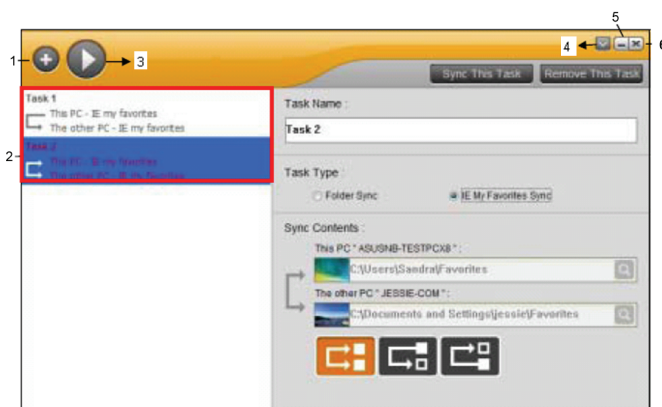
1
3
2
4
5
6

Sync This Task
Remove This Task

Task 1
This PC - IE my favorites
The other PC - IE my favorites

Task 2
This PC - IE my favorites
The other PC - IE my favorites

Task Name :
Task 2

Task Type :
Folder Sync
IE My Favorites Sync

Sync Contents :
This PC " ASUSNB-TESTPCX8 " :
C:\Users\Sandra\Favorites
The other PC " JESSIE-COM " :
C:\Documents and Settings\jessie\Favorites